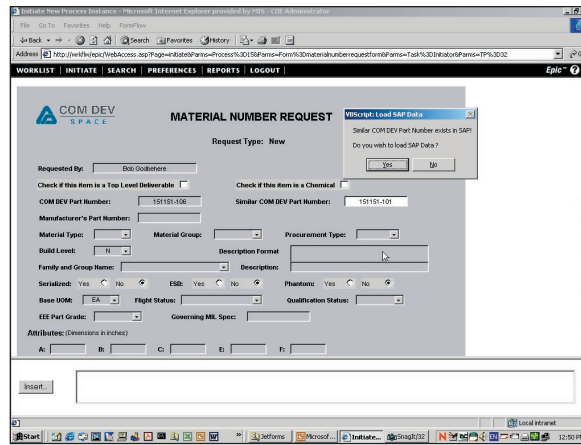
Initiate New Process Instance - Microsoft Internet Explorer provided by PSS - CDE Administrator

File Go To Favorites Help FormFlow

Back Search Favorites History

Address http://wkfw/epic/WebAccess.asp?Page=Initiate&Parms=Process%3D15&Parms=Form%3Dmaterialnumberrequestform&Parms=Task%3DInitiator&Parms=TP%3D32

WORKLIST | INITIATE | SEARCH | PREFERENCES | REPORTS | LOGOUT |

Epic

COM DEV SPACE

MATERIAL NUMBER REQUEST

Request Type: New

VBScript: Load SAP Data

Similar COM DEV Part Number exists in SAP!

Do you wish to load SAP Data ?

Yes No

Requested By: Bob Godbehere

Check if this item is a Top Level Deliverable

Check if this item is a Chemical

COM DEV Part Number: 151151-106

Similar COM DEV Part Number: 151151-101

Manufacturer's Part Number:

Material Type:

Material Group:

Procurement Type:

Build Level: N

Description Format

Family and Group Name:

Description:

Serialized: Yes No

ESD: Yes No

Phantom: Yes No

Base UOM: EA

Flight Status:

Qualification Status:

EEE Part Grade:

Governing MIL Spec:

Attributes: (Dimensions in inches)

A: B: C: D: F:

Insert...

Local intranet

Start Jetforms Microsof... Initiate... SnagIt/32 12:50 PM